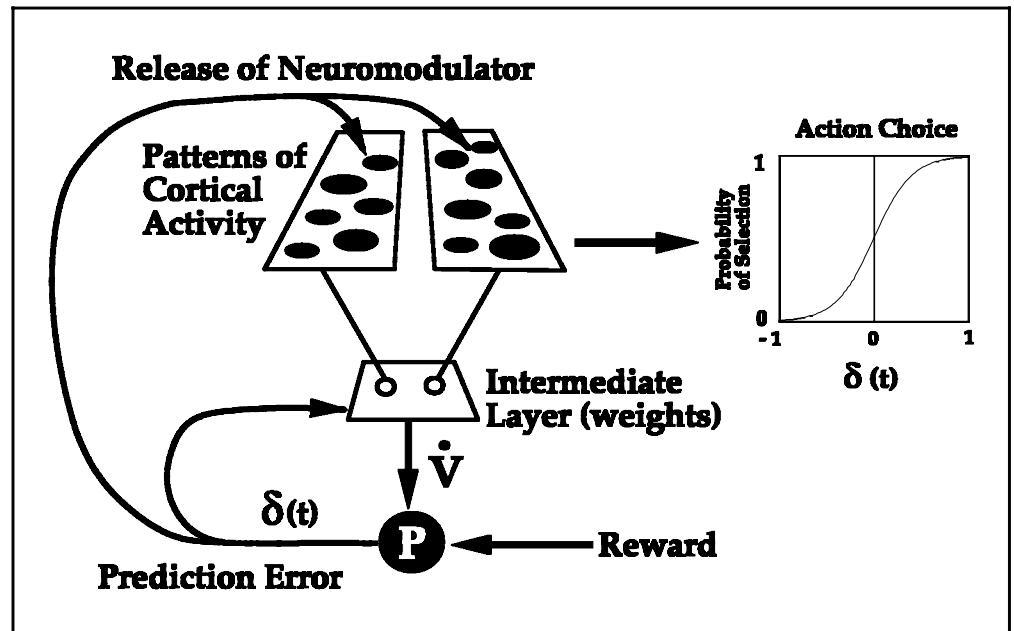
Release of Neuromodulator

Patterns of Cortical Activity

Action Choice

1

Probability of Selection

0

-1

0

1

$\delta$ (t)

Intermediate Layer (weights)

$\dot{V}$

$\delta$(t)

P

Reward

Prediction Error